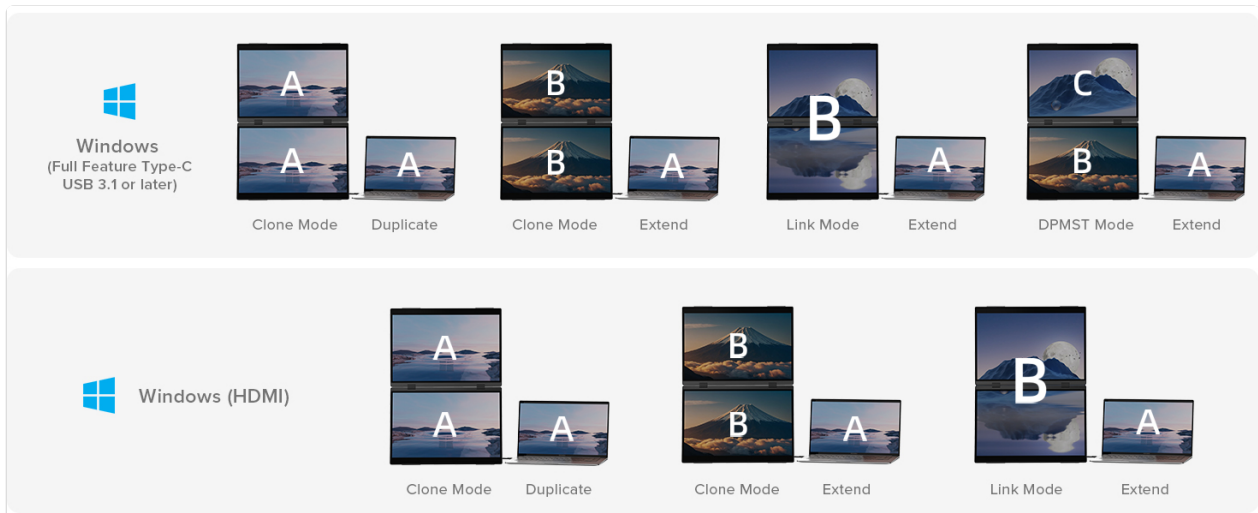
Windows
(Full Feature Type-C USB 3.1 or later)

A
A
A
Clone Mode
Duplicate

B
B
A
Clone Mode
Extend

B
A
Link Mode
Extend

C
B
A
DPMST Mode
Extend

Windows (HDMI)

A
A
A
Clone Mode
Duplicate

B
B
A
Clone Mode
Extend

B
A
Link Mode
Extend